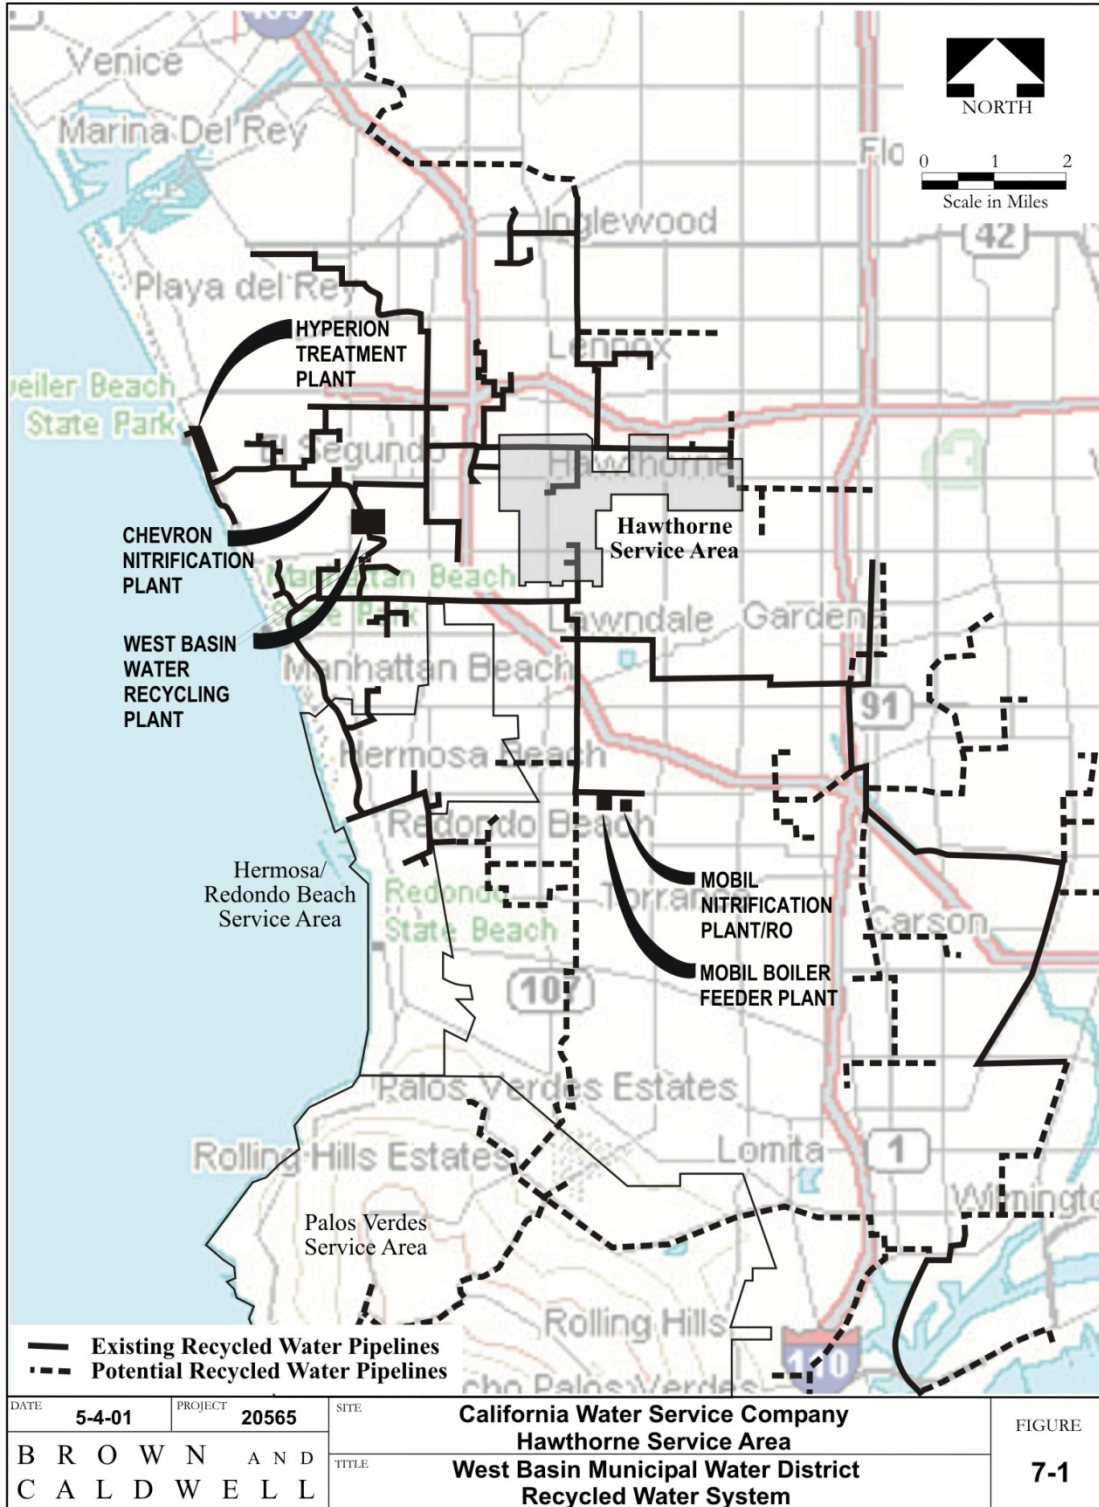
Venice
Marina Del Rey
NORTH
0 1 2
Scale in Miles
Inglewood
42
Playa del Rey
HYPERION TREATMENT PLANT
Lennox
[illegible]eiler Beach State Park
El Segundo
Hawthorne
Hawthorne Service Area
CHEVRON NITRIFICATION PLANT
Manhattan Beach State Park
Lawndale
Gardena
WEST BASIN WATER RECYCLING PLANT
Manhattan Beach
91
Hermosa Beach
Redondo Beach
Hermosa/ Redondo Beach Service Area
Redondo State Beach
Torrance
MOBIL NITRIFICATION PLANT/RO
Carson
107
MOBIL BOILER FEEDER PLANT
Palos Verdes Estates
Rolling Hills Estates
Lomita
1
Wilmingt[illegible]
Palos Verdes Service Area
Rolling Hills
110
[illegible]cho Palos Verdes
Existing Recycled Water Pipelines
Potential Recycled Water Pipelines

| DATE 5-4-01 | PROJECT 20565 | SITE California Water Service Company Hawthorne Service Area | FIGURE |
|---|---|---|---|
| BROWN AND CALDWELL | | TITLE West Basin Municipal Water District Recycled Water System | 7-1 |